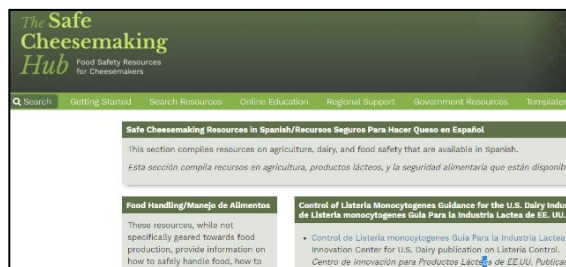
The Safe Cheesemaking Hub Food Safety Resources for Cheesemakers

Search Getting Started Search Resources Online Education Regional Support Government Resources Templates

Safe Cheesemaking Resources in Spanish/Recursos Seguros Para Hacer Queso en Español

This section compiles resources on agriculture, dairy, and food safety that are available in Spanish.

Esta sección compila recursos en agricultura, productos lácteos, y la seguridad alimentaria que están disponib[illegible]

Food Handling/Manejo de Alimentos

These resources, while not specifically geared towards food production, provide information on how to safely handle food, how to

Control of Listeria Monocytogenes Guidance for the U.S. Dairy Indu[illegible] de Listeria monocytogenes Guía Para la Industria Lactea de EE. UU.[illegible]

• Control de Listeria monocytogenes Guía Para la Industria Lactea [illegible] Innovation Center for U.S. Dairy publication on Listeria Control. Centro de Innovación para Productos Lácteos de EE.UU. Publicac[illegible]